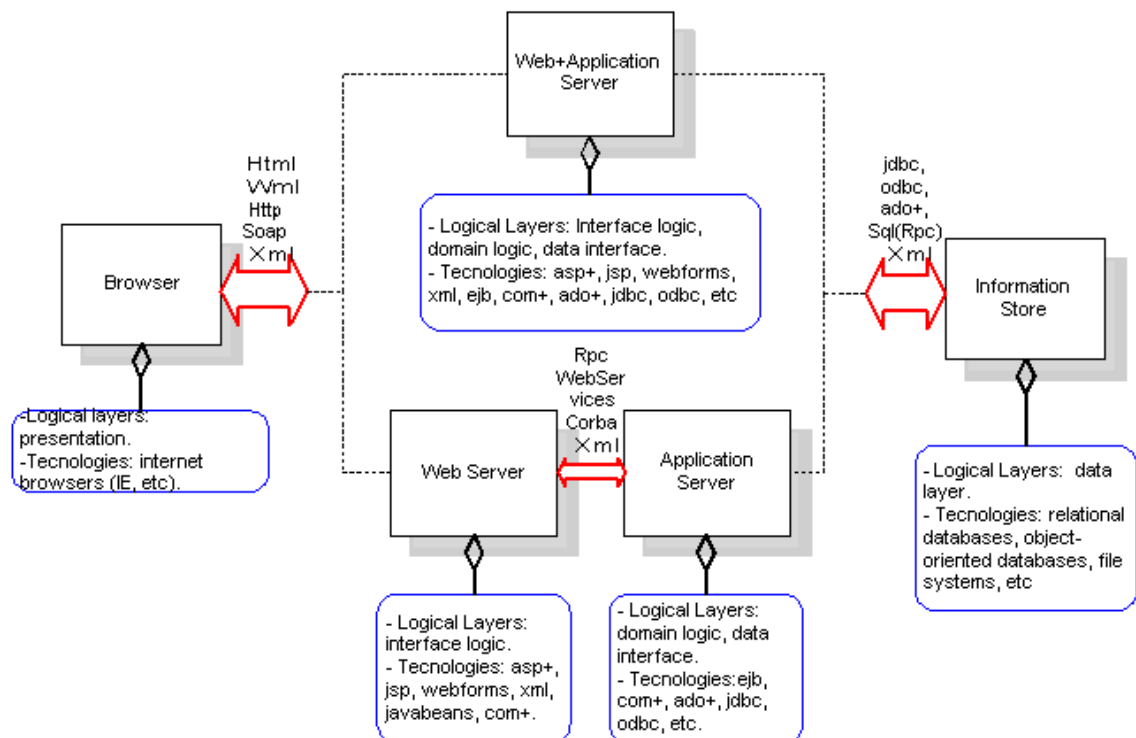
Web+Application Server

- Logical Layers: Interface logic, domain logic, data interface.
- Tecnologies: asp+, jsp, webforms, xml, ejb, com+, ado+, jdbc, odbc, etc

Html
Wml
Http
Soap
Xml

Browser

-Logical layers: presentation.
-Tecnologies: internet browsers (IE, etc).

jdbc,
odbc,
ado+,
Sql(Rpc)
Xml

Information Store

- Logical Layers: data layer.
- Tecnologies: relational databases, object-oriented databases, file systems, etc

Rpc
WebSer
vices
Corba
Xml

Web Server

Application Server

- Logical Layers: interface logic.
- Tecnologies: asp+, jsp, webforms, xml, javabeans, com+.

- Logical Layers: domain logic, data interface.
- Tecnologies:ejb, com+, ado+, jdbc, odbc, etc.